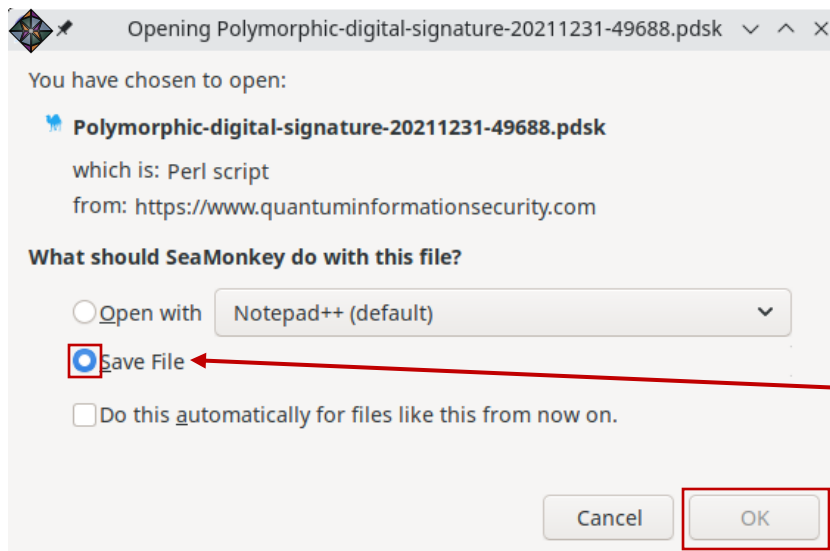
Opening Polymorphic-digital-signature-20211231-49688.pdsk

You have chosen to open:

Polymorphic-digital-signature-20211231-49688.pdsk

which is: Perl script

from: https://www.quantuminformationsecurity.com

What should SeaMonkey do with this file?

Open with Notepad++ (default)

Save File

Do this automatically for files like this from now on.

Cancel

OK